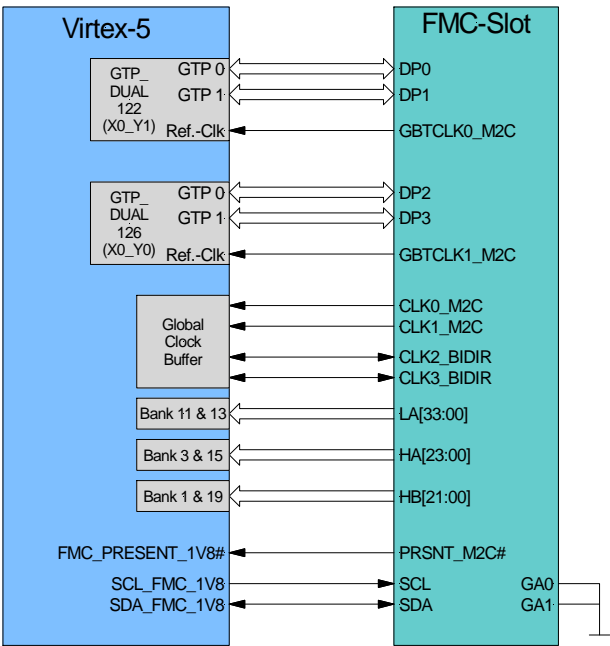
Virtex-5

GTP_ DUAL 122 (X0_Y1)
GTP 0
GTP 1
Ref.-Clk

GTP_ DUAL 126 (X0_Y0)
GTP 0
GTP 1
Ref.-Clk

Global Clock Buffer

Bank 11 & 13

Bank 3 & 15

Bank 1 & 19

FMC_PRESENT_1V8#
SCL_FMC_1V8
SDA_FMC_1V8

FMC-Slot

DP0
DP1
GBTCLK0_M2C
DP2
DP3
GBTCLK1_M2C
CLK0_M2C
CLK1_M2C
CLK2_BIDIR
CLK3_BIDIR
LA[33:00]
HA[23:00]
HB[21:00]
PRSNT_M2C#
SCL
SDA
GA0
GA1